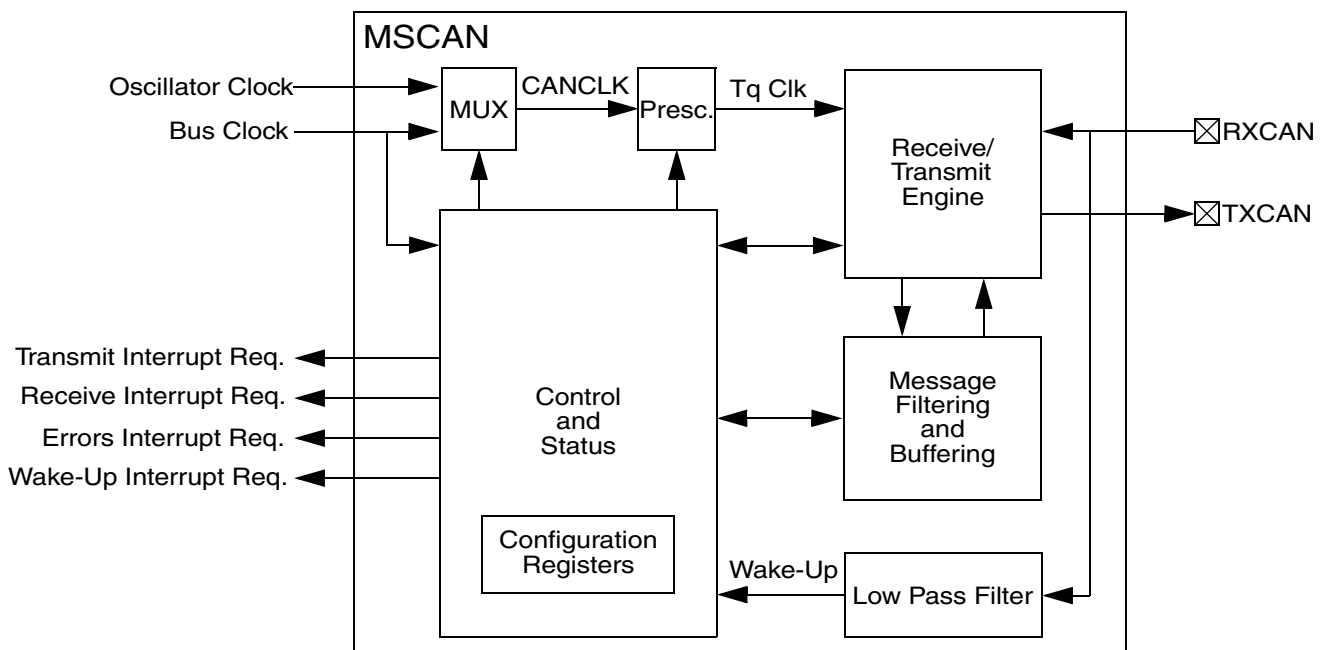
MSCAN

Oscillator Clock

Bus Clock

MUX

CANCLK

Presc.

Tq Clk

Receive/
Transmit
Engine

RXCAN

TXCAN

Transmit Interrupt Req.

Receive Interrupt Req.

Errors Interrupt Req.

Wake-Up Interrupt Req.

Control
and
Status

Message
Filtering
and
Buffering

Configuration
Registers

Wake-Up

Low Pass Filter